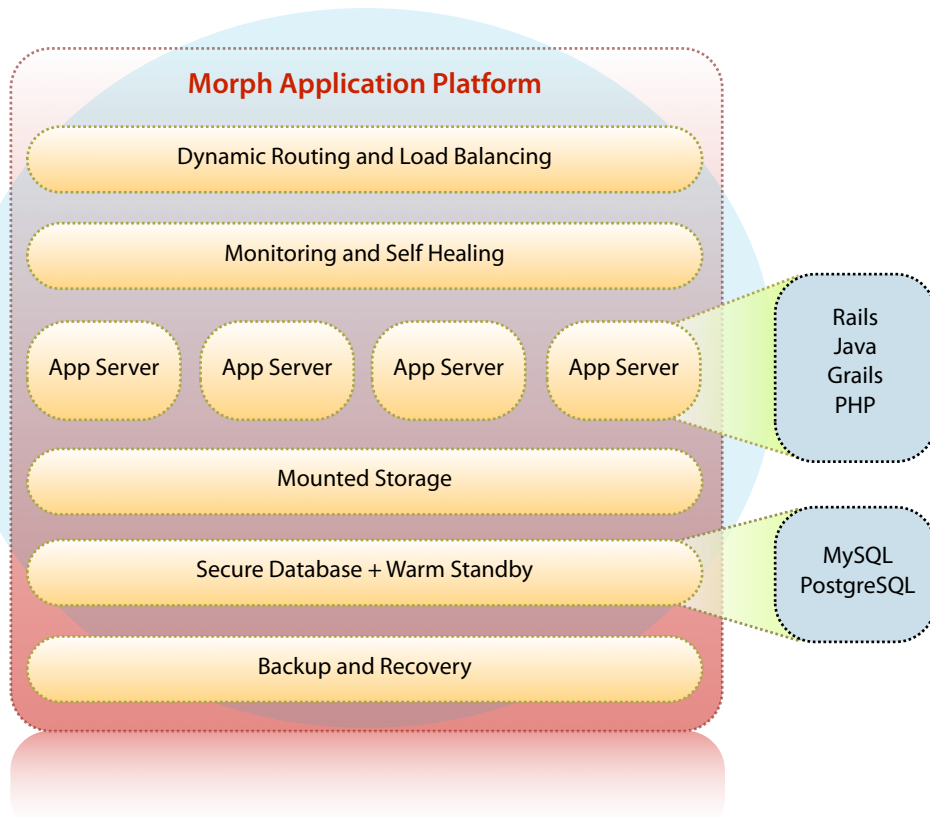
Morph Application Platform

Dynamic Routing and Load Balancing

Monitoring and Self Healing

App Server

App Server

App Server

App Server

Rails
Java
Grails
PHP

Mounted Storage

Secure Database + Warm Standby

MySQL
PostgreSQL

Backup and Recovery